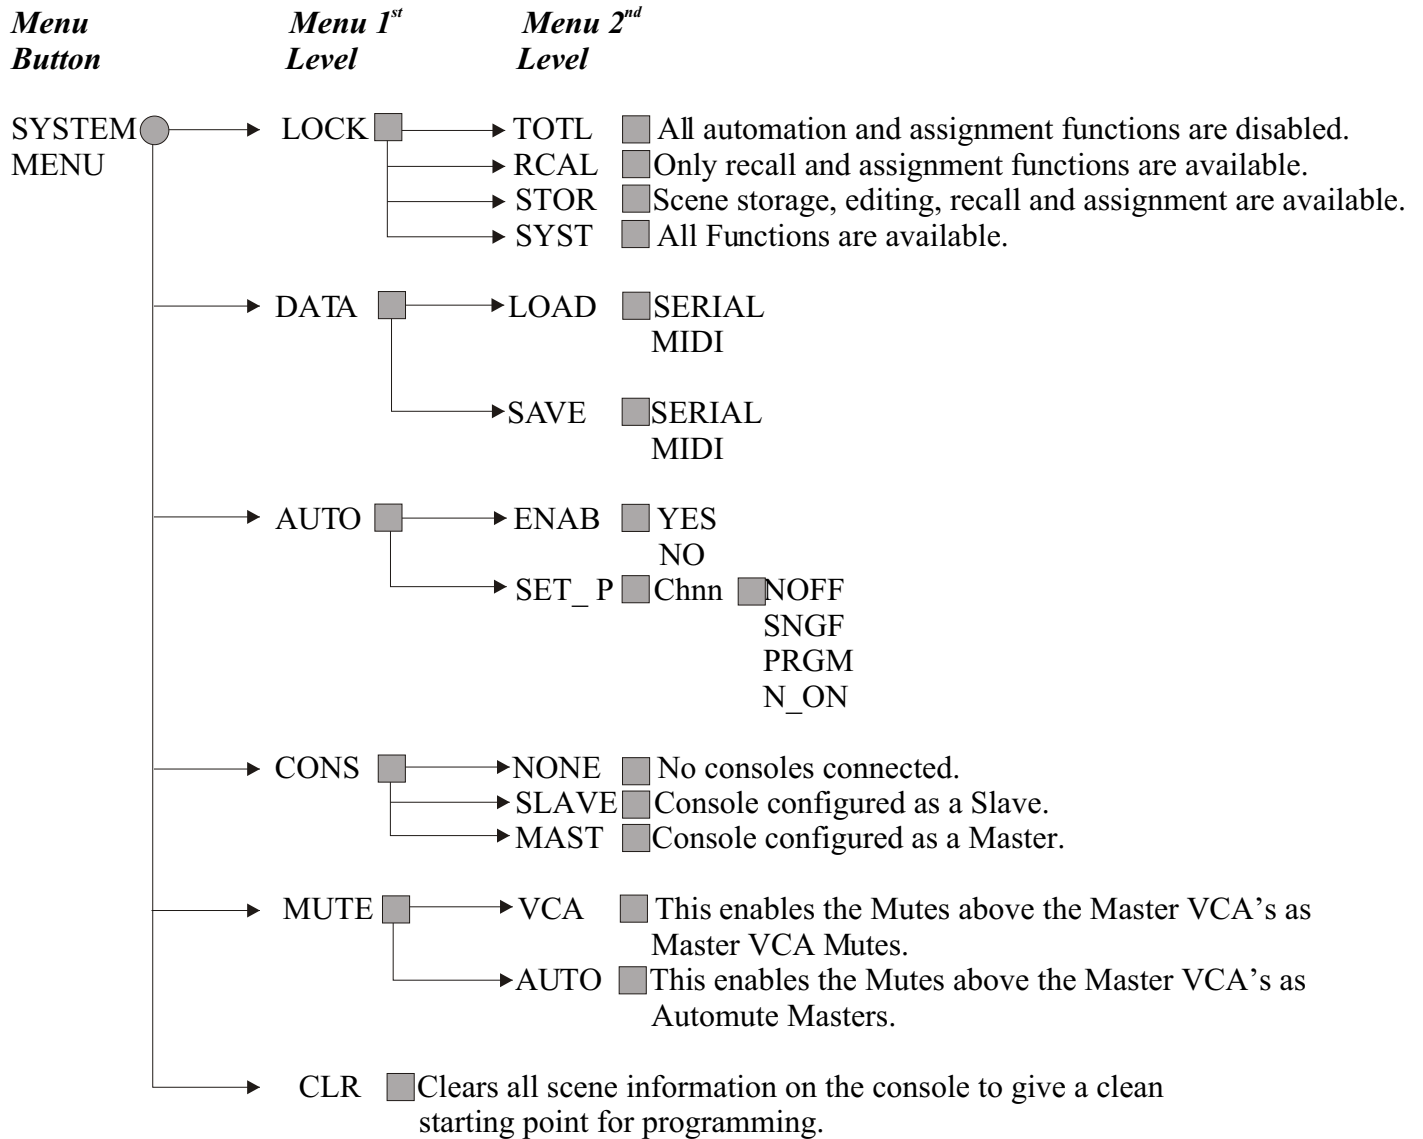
Menu Button

Menu $1^{st}$ Level

Menu $2^{nd}$ Level

SYSTEM MENU

LOCK

TOTL All automation and assignment functions are disabled.

RCAL Only recall and assignment functions are available.

STOR Scene storage, editing, recall and assignment are available.

SYST All Functions are available.

DATA

LOAD SERIAL
MIDI

SAVE SERIAL
MIDI

AUTO

ENAB YES
NO

SET_ P Chnn NOFF
SNGF
PRGM
N_ON

CONS

NONE No consoles connected.

SLAVE Console configured as a Slave.

MAST Console configured as a Master.

MUTE

VCA This enables the Mutes above the Master VCA's as Master VCA Mutes.

AUTO This enables the Mutes above the Master VCA's as Automute Masters.

CLR Clears all scene information on the console to give a clean starting point for programming.